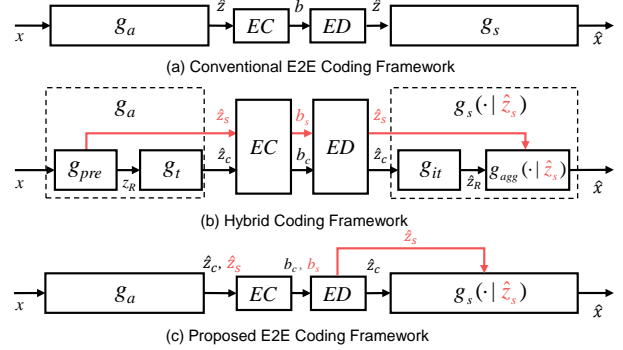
$x$ $g_a$ $\hat{z}$ $EC$ $b$ $ED$ $\hat{z}$ $g_s$ $\hat{x}$

(a) Conventional E2E Coding Framework

$g_a$ $\hat{z}_s$ $b_s$ $\hat{z}_s$ $g_s(\cdot \mid \hat{z}_s)$

$x$ $g_{pre}$ $z_R$ $g_t$ $\hat{z}_c$ $EC$ $b_c$ $ED$ $\hat{z}_c$ $g_{it}$ $\hat{z}_R$ $g_{agg}(\cdot \mid \hat{z}_s)$ $\hat{x}$

(b) Hybrid Coding Framework

$\hat{z}_s$

$\hat{z}_c$, $\hat{z}_s$ $b_c$, $b_s$ $\hat{z}_c$

$x$ $g_a$ $EC$ $ED$ $g_s(\cdot \mid \hat{z}_s)$ $\hat{x}$

(c) Proposed E2E Coding Framework